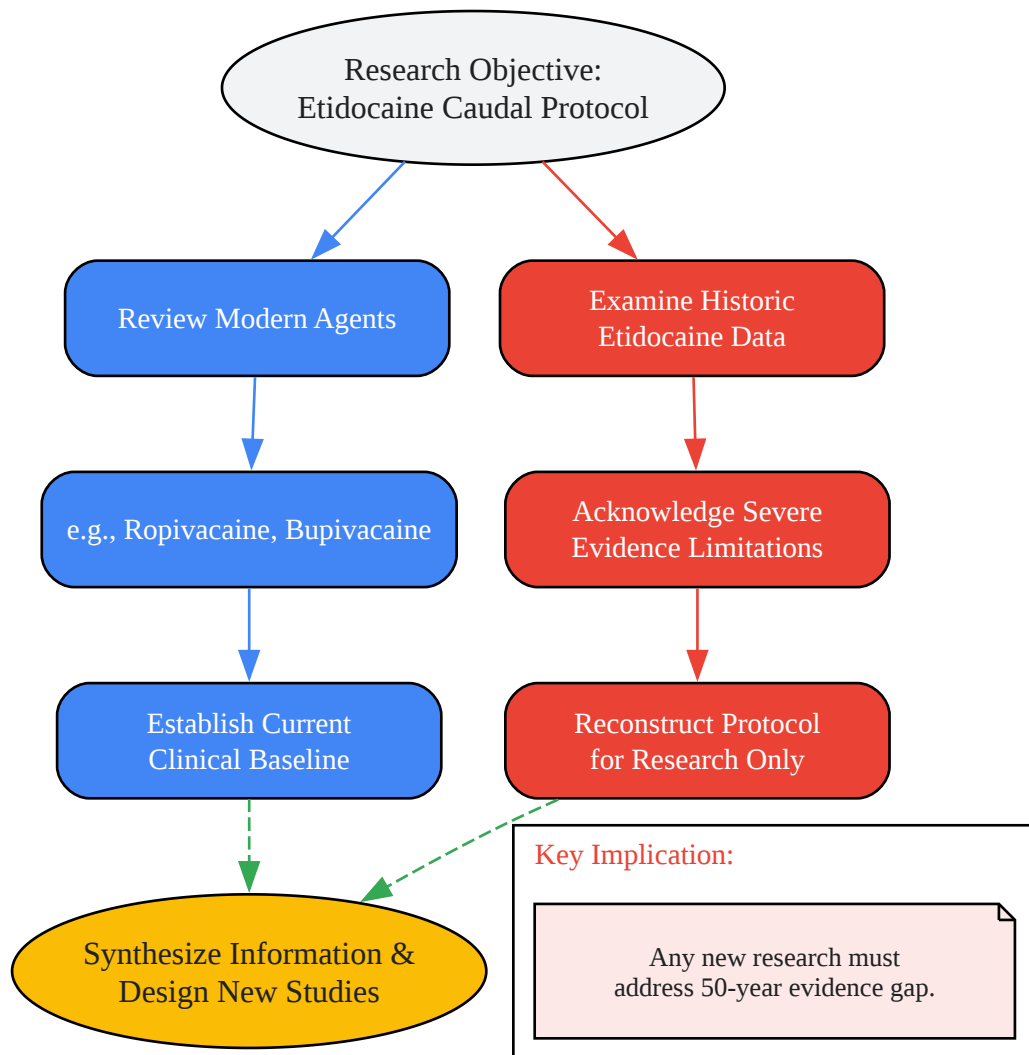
Research Objective:
Etidocaine Caudal Protocol

Review Modern Agents

e.g., Ropivacaine, Bupivacaine

Establish Current
Clinical Baseline

Examine Historic
Etidocaine Data

Acknowledge Severe
Evidence Limitations

Reconstruct Protocol
for Research Only

Synthesize Information &
Design New Studies

Key Implication:

Any new research must
address 50-year evidence gap.